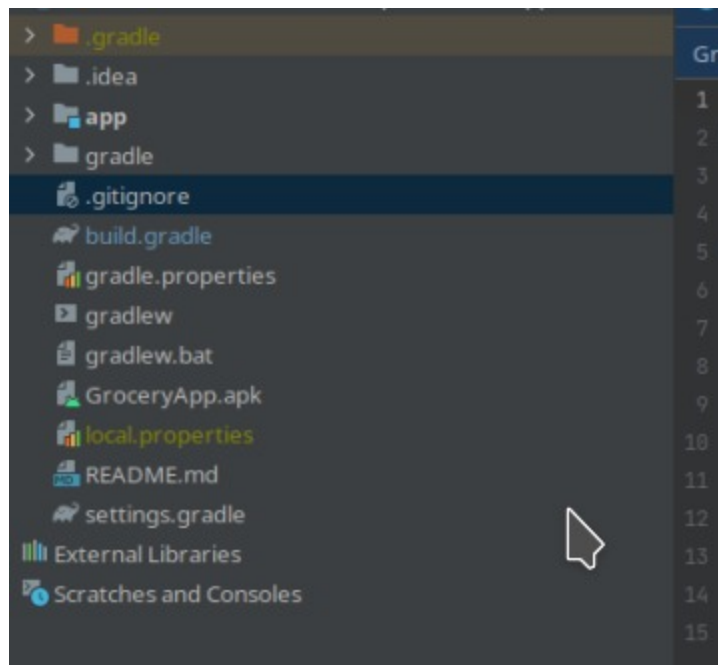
.gradle
.idea
app
gradle
.gitignore
build.gradle
gradle.properties
gradlew
gradlew.bat
GroceryApp.apk
local.properties
README.md
settings.gradle
External Libraries
Scratches and Consoles

Gr
1
2
3
4
5
6
7
8
9
10
11
12
13
14
15